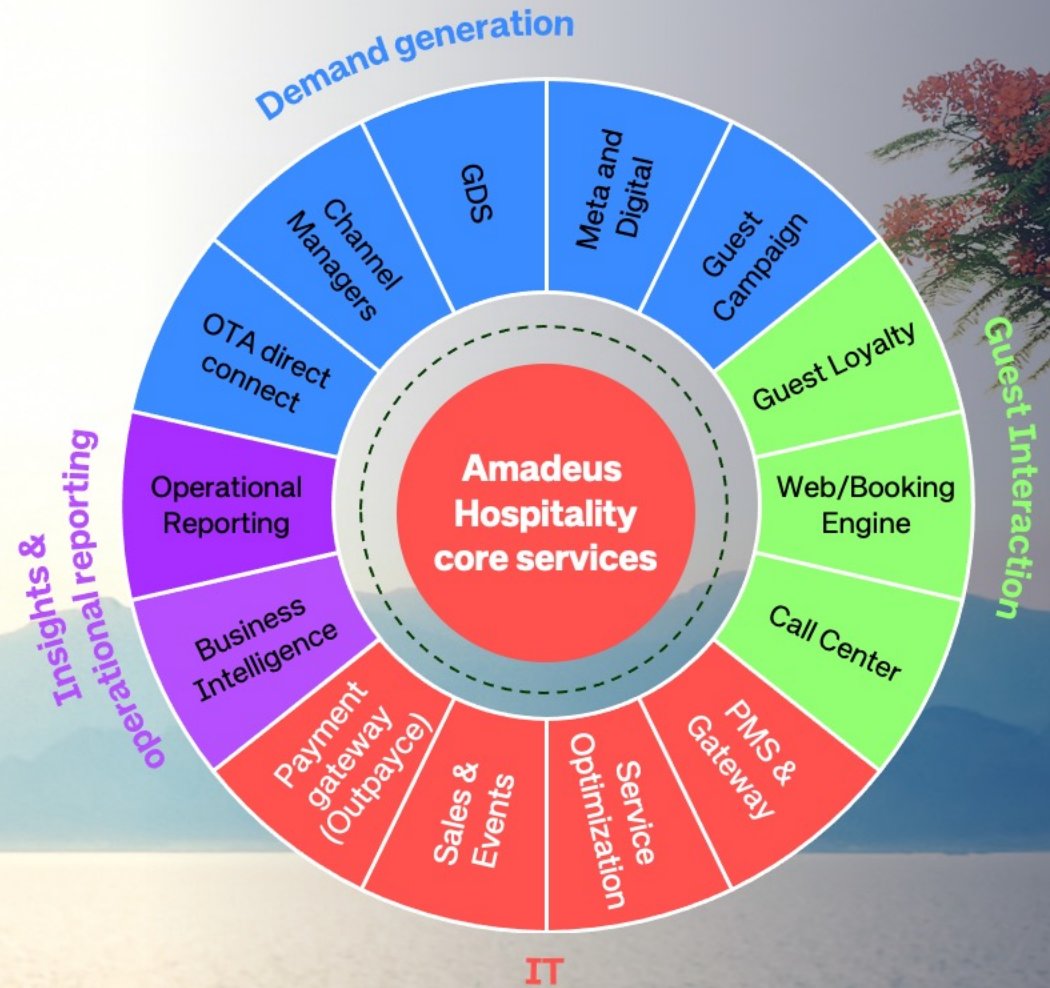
Demand generation

OTA direct connect

Channel Managers

GDS

Meta and Digital

Guest Campaign

Guest Interaction

Guest Loyalty

Web/Booking Engine

Call Center

PMS & Gateway

Service Optimization

Sales & Events

Payment gateway (Outpayce)

IT

Insights & operational reporting

Business Intelligence

Operational Reporting

Amadeus Hospitality core services